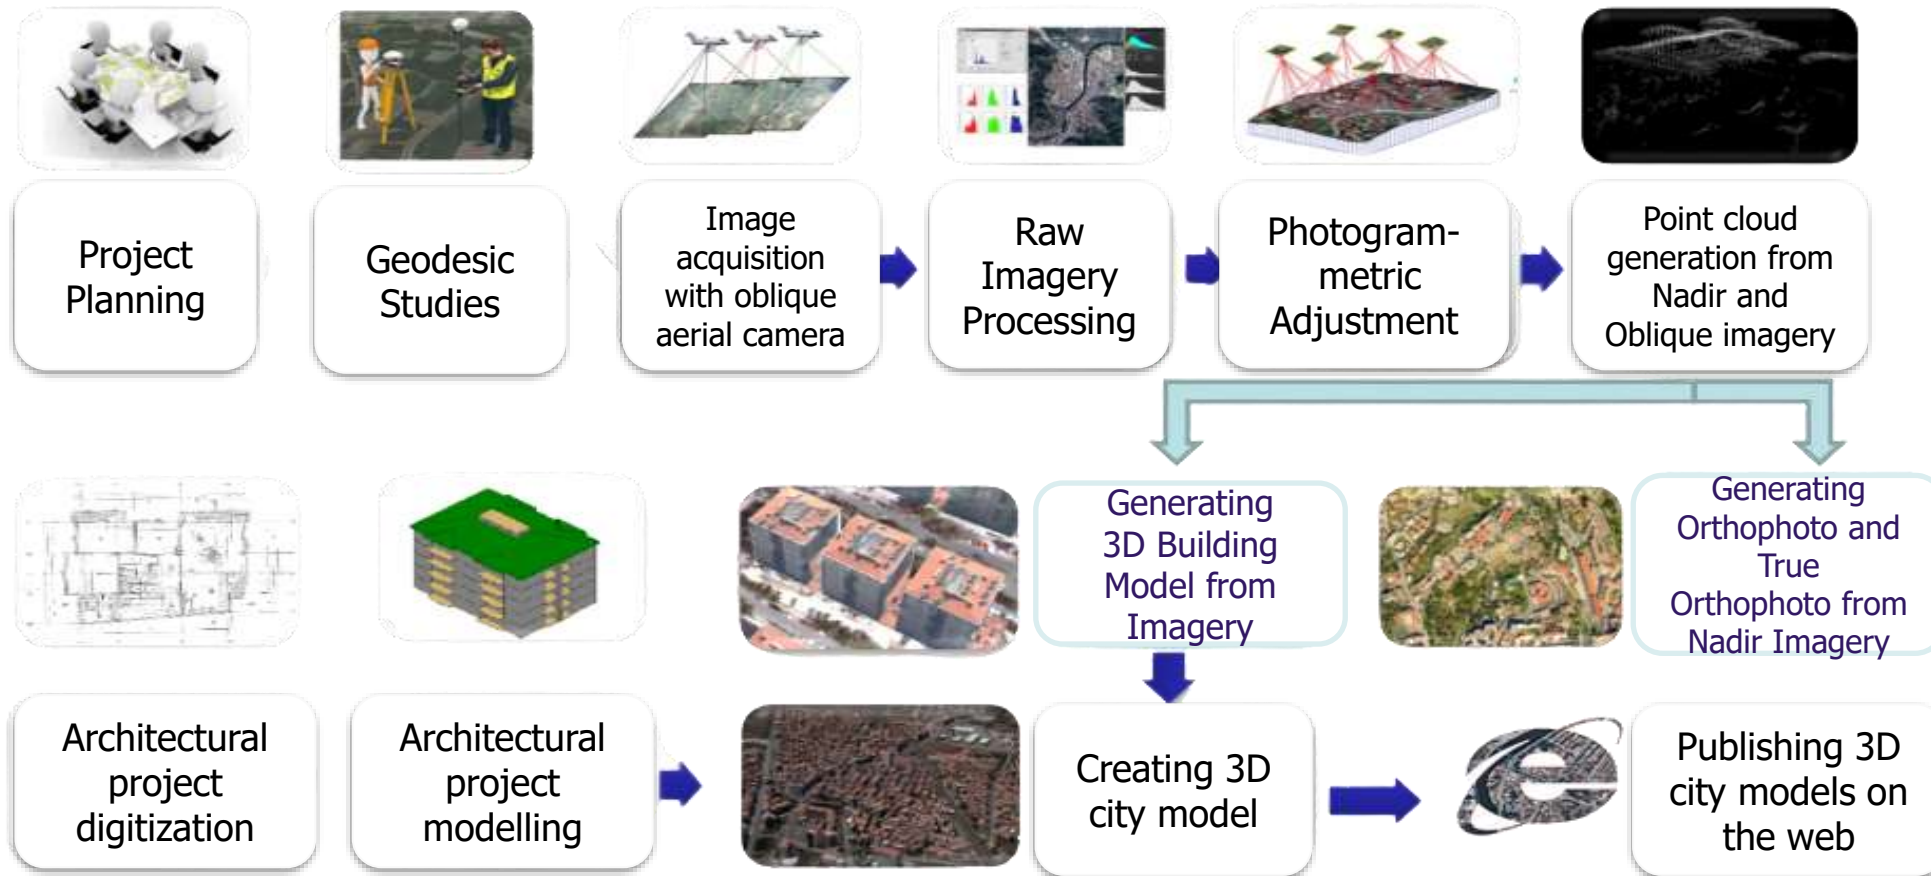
Project Planning

Geodesic Studies

Image acquisition with oblique aerial camera

Raw Imagery Processing

Photogram-metric Adjustment

Point cloud generation from Nadir and Oblique imagery

Generating 3D Building Model from Imagery

Generating Orthophoto and True Orthophoto from Nadir Imagery

Architectural project digitization

Architectural project modelling

Creating 3D city model

Publishing 3D city models on the web